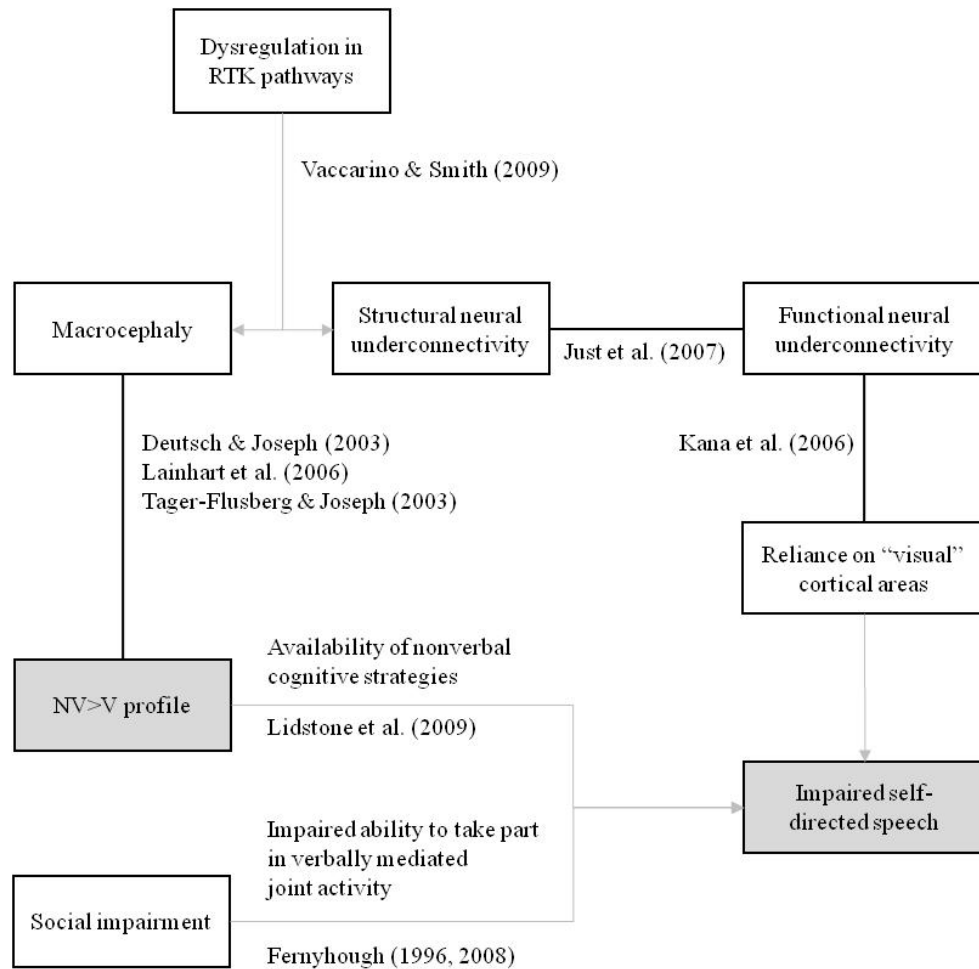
Dysregulation in RTK pathways

Vaccarino & Smith (2009)

Macrocephaly

Structural neural underconnectivity

Just et al. (2007)

Functional neural underconnectivity

Deutsch & Joseph (2003)
Lainhart et al. (2006)
Tager-Flusberg & Joseph (2003)

Kana et al. (2006)

Reliance on "visual" cortical areas

Availability of nonverbal cognitive strategies

NV>V profile

Lidstone et al. (2009)

Impaired self-directed speech

Impaired ability to take part in verbally mediated joint activity

Social impairment

Fernyhough (1996, 2008)